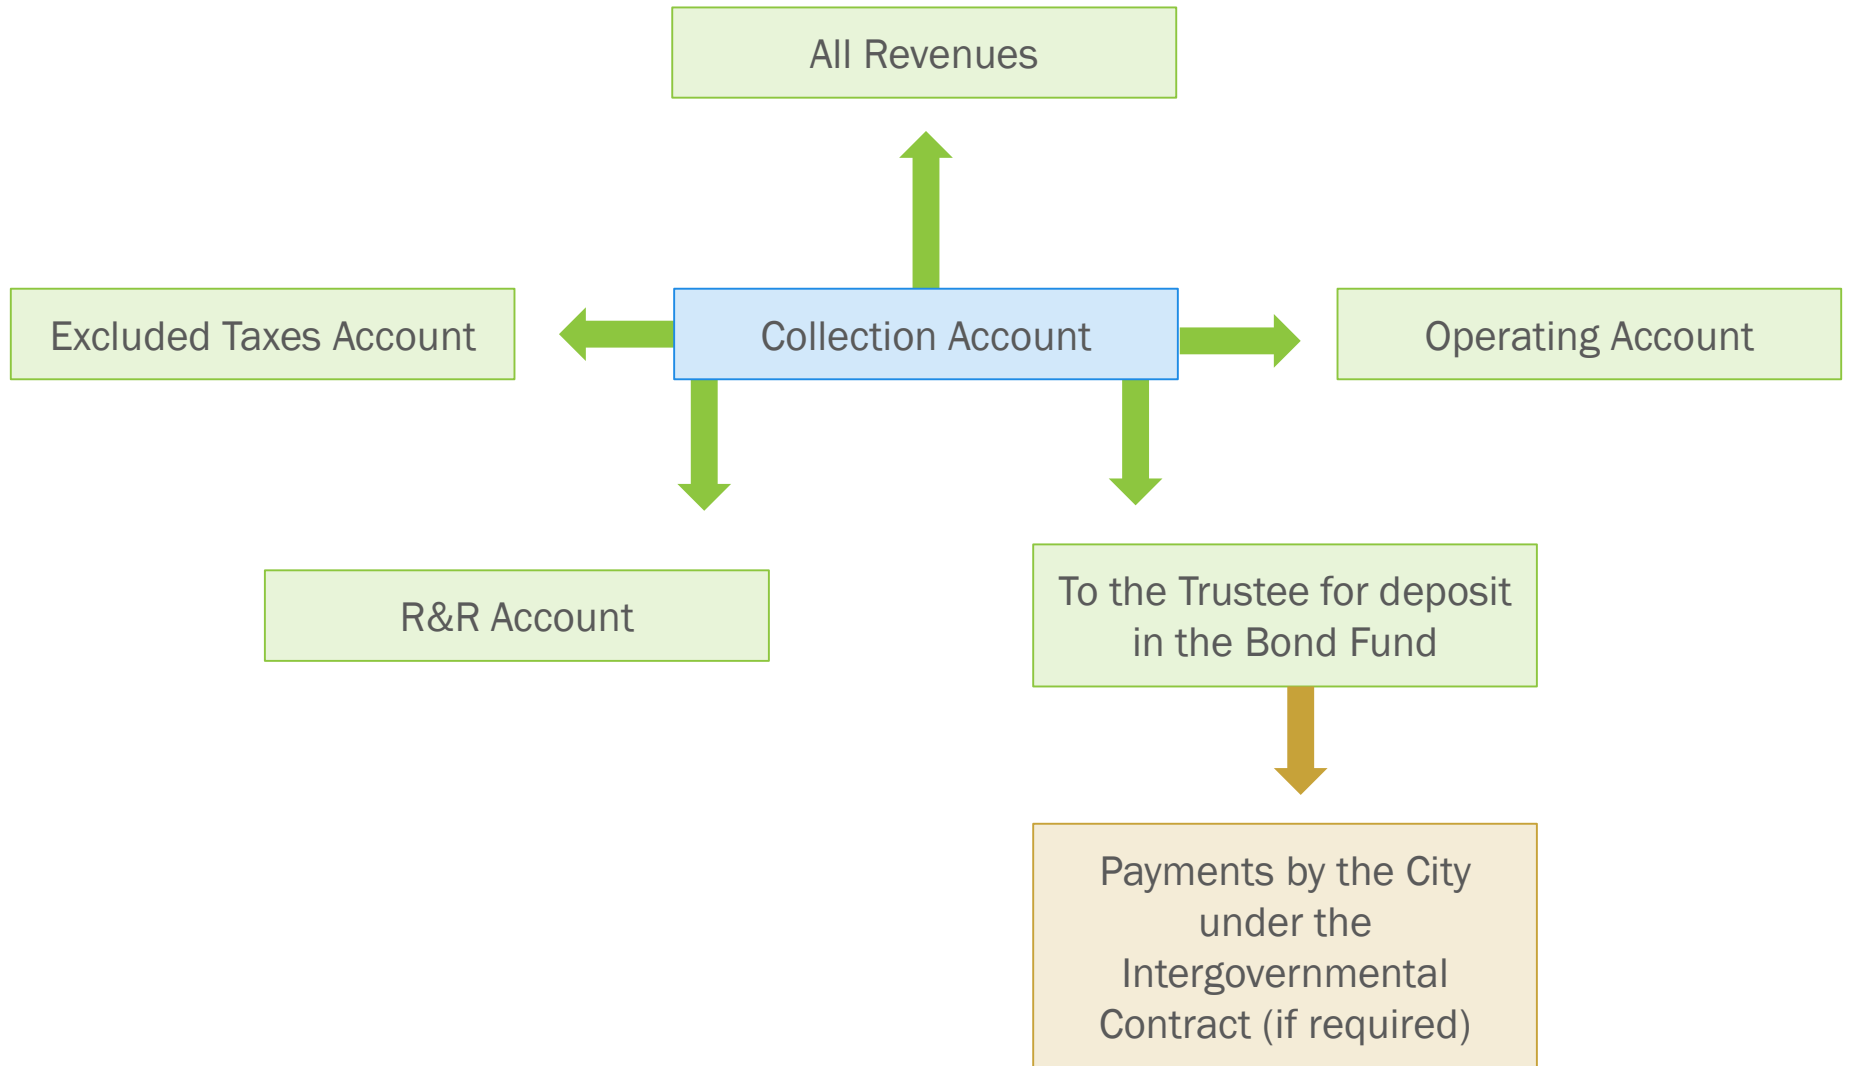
All Revenues

Excluded Taxes Account

Collection Account

Operating Account

R&R Account

To the Trustee for deposit in the Bond Fund

Payments by the City under the Intergovernmental Contract (if required)